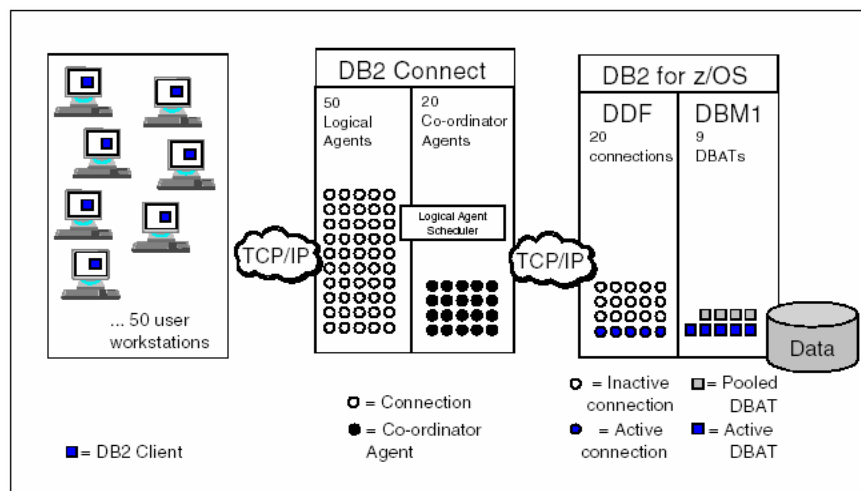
... 50 user workstations

TCP/IP

DB2 Connect

50 Logical Agents

20 Co-ordinator Agents

Logical Agent Scheduler

TCP/IP

DB2 for z/OS

DDF
20 connections

DBM1
9 DBATs

Data

■ = DB2 Client

○ = Connection

● = Co-ordinator Agent

○ = Inactive connection

● = Active connection

■ = Pooled DBAT

■ = Active DBAT